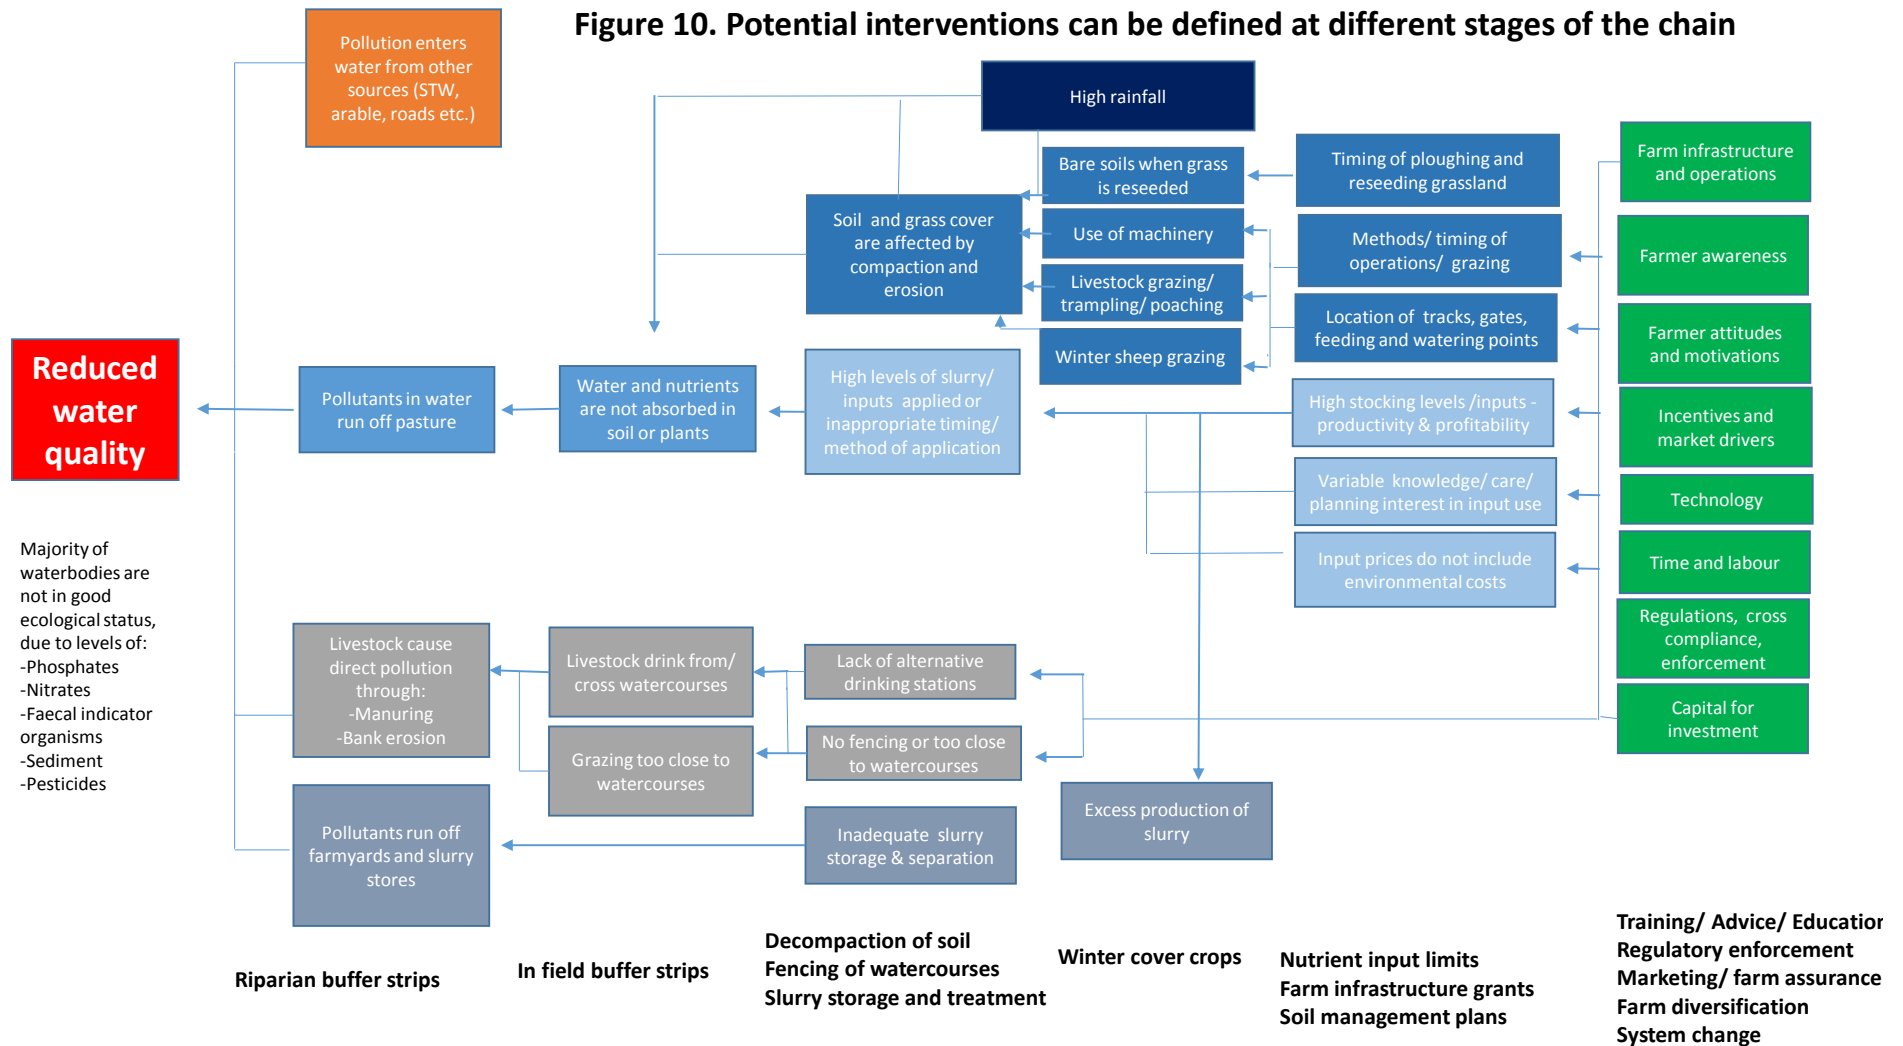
Figure 10. Potential interventions can be defined at different stages of the chain

Pollution enters water from other sources (STW, arable, roads etc.)

High rainfall

Bare soils when grass is reseeded

Timing of ploughing and reseeding grassland

Farm infrastructure and operations

Soil and grass cover are affected by compaction and erosion

Use of machinery

Methods/ timing of operations/ grazing

Farmer awareness

Livestock grazing/ trampling/ poaching

Location of tracks, gates, feeding and watering points

Farmer attitudes and motivations

Winter sheep grazing

Reduced water quality

Pollutants in water run off pasture

Water and nutrients are not absorbed in soil or plants

High levels of slurry/ inputs applied or inappropriate timing/ method of application

High stocking levels /inputs - productivity & profitability

Incentives and market drivers

Variable knowledge/ care/ planning interest in input use

Technology

Input prices do not include environmental costs

Time and labour

Majority of waterbodies are not in good ecological status, due to levels of:
-Phosphates
-Nitrates
-Faecal indicator organisms
-Sediment
-Pesticides

Regulations, cross compliance, enforcement

Livestock cause direct pollution through:
-Manuring
-Bank erosion

Livestock drink from/ cross watercourses

Lack of alternative drinking stations

Capital for investment

Grazing too close to watercourses

No fencing or too close to watercourses

Excess production of slurry

Pollutants run off farmyards and slurry stores

Inadequate slurry storage & separation

Riparian buffer strips

In field buffer strips

Decompaction of soil
Fencing of watercourses
Slurry storage and treatment

Winter cover crops

Nutrient input limits
Farm infrastructure grants
Soil management plans

Training/ Advice/ Educatior
Regulatory enforcement
Marketing/ farm assurance
Farm diversification
System change